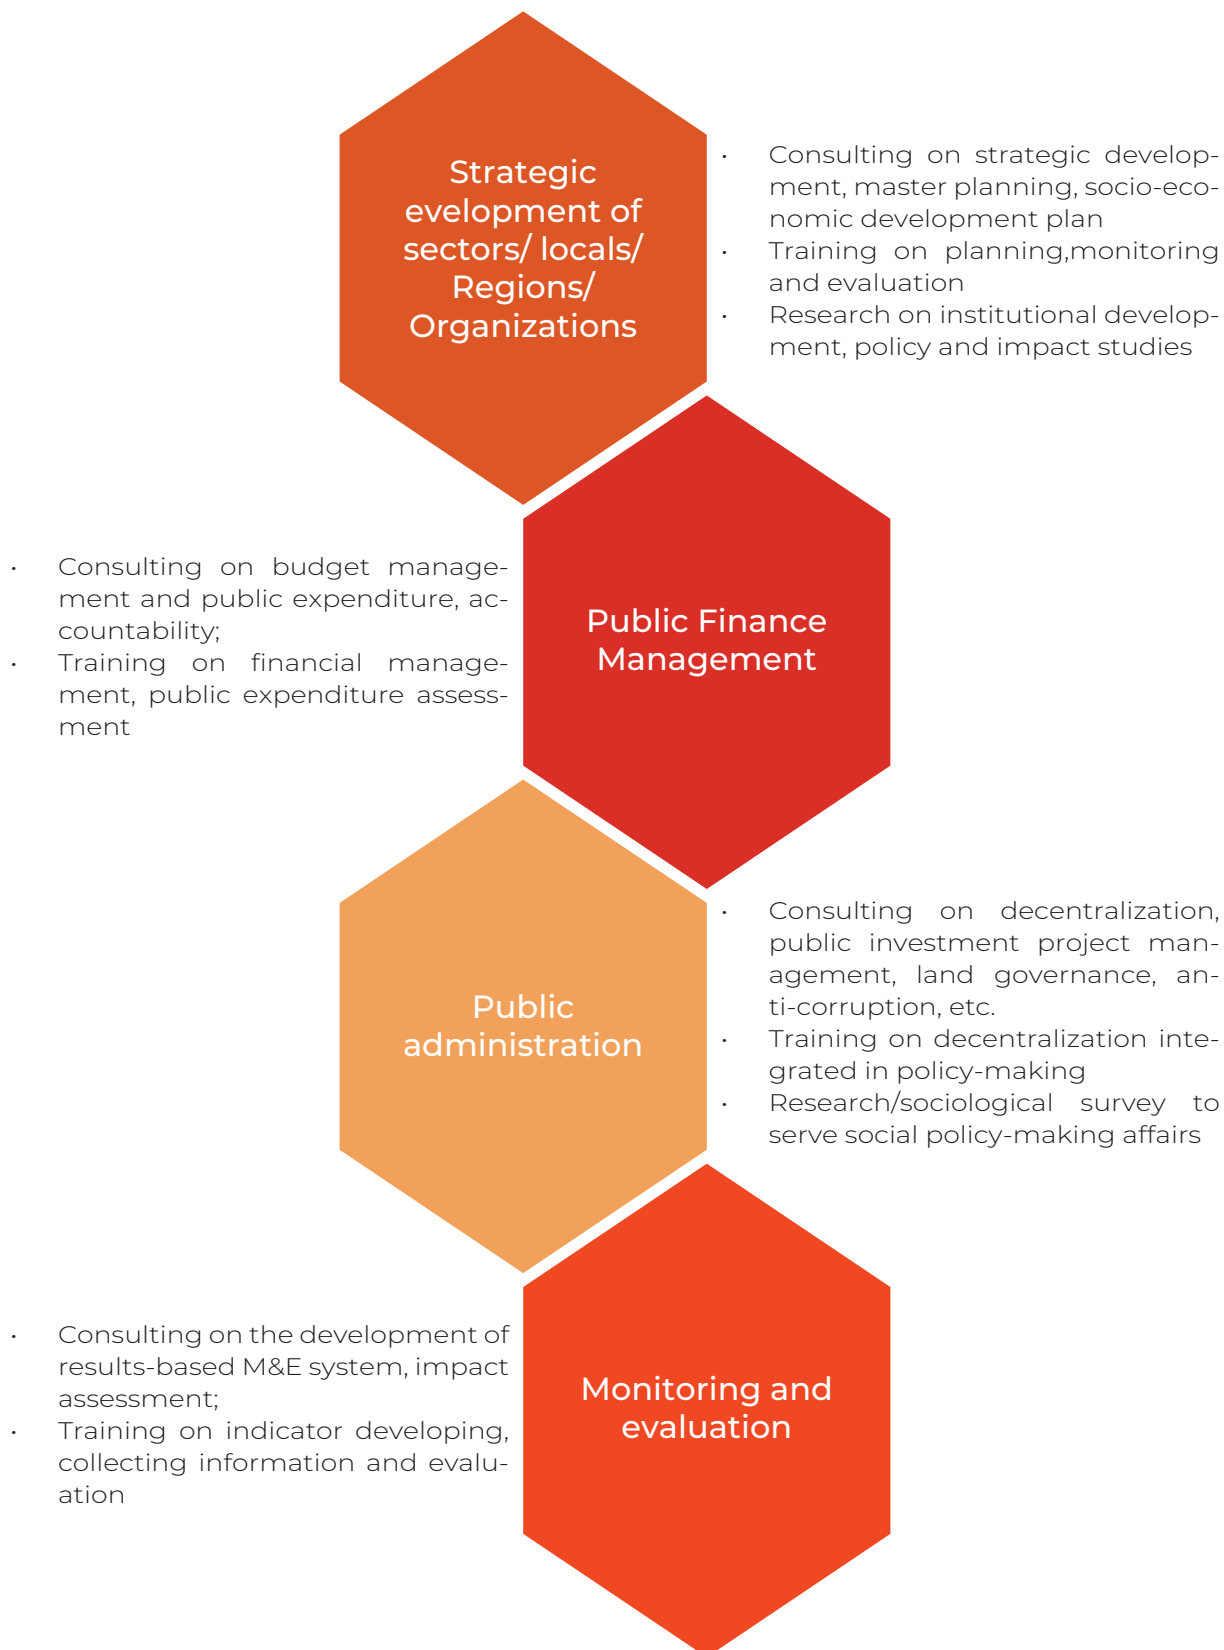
Strategic evelopment of sectors/ locals/ Regions/ Organizations

- Consulting on strategic development, master planning, socio-economic development plan
- Training on planning,monitoring and evaluation
- Research on institutional development, policy and impact studies

- Consulting on budget management and public expenditure, accountability;
- Training on financial management, public expenditure assessment

Public Finance Management

Public administration

- Consulting on decentralization, public investment project management, land governance, anti-corruption, etc.
- Training on decentralization integrated in policy-making
- Research/sociological survey to serve social policy-making affairs

- Consulting on the development of results-based M&E system, impact assessment;
- Training on indicator developing, collecting information and evaluation

Monitoring and evaluation